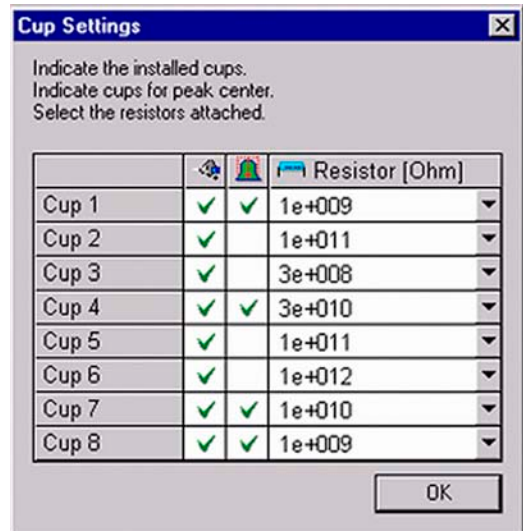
Cup Settings

Indicate the installed cups.
Indicate cups for peak center.
Select the resistors attached.

| | | | Resistor [Ohm] |
|---|---|---|---|
| Cup 1 | ✓ | ✓ | 1e+009 |
| Cup 2 | ✓ | | 1e+011 |
| Cup 3 | ✓ | | 3e+008 |
| Cup 4 | ✓ | ✓ | 3e+010 |
| Cup 5 | ✓ | | 1e+011 |
| Cup 6 | ✓ | | 1e+012 |
| Cup 7 | ✓ | ✓ | 1e+010 |
| Cup 8 | ✓ | ✓ | 1e+009 |

OK